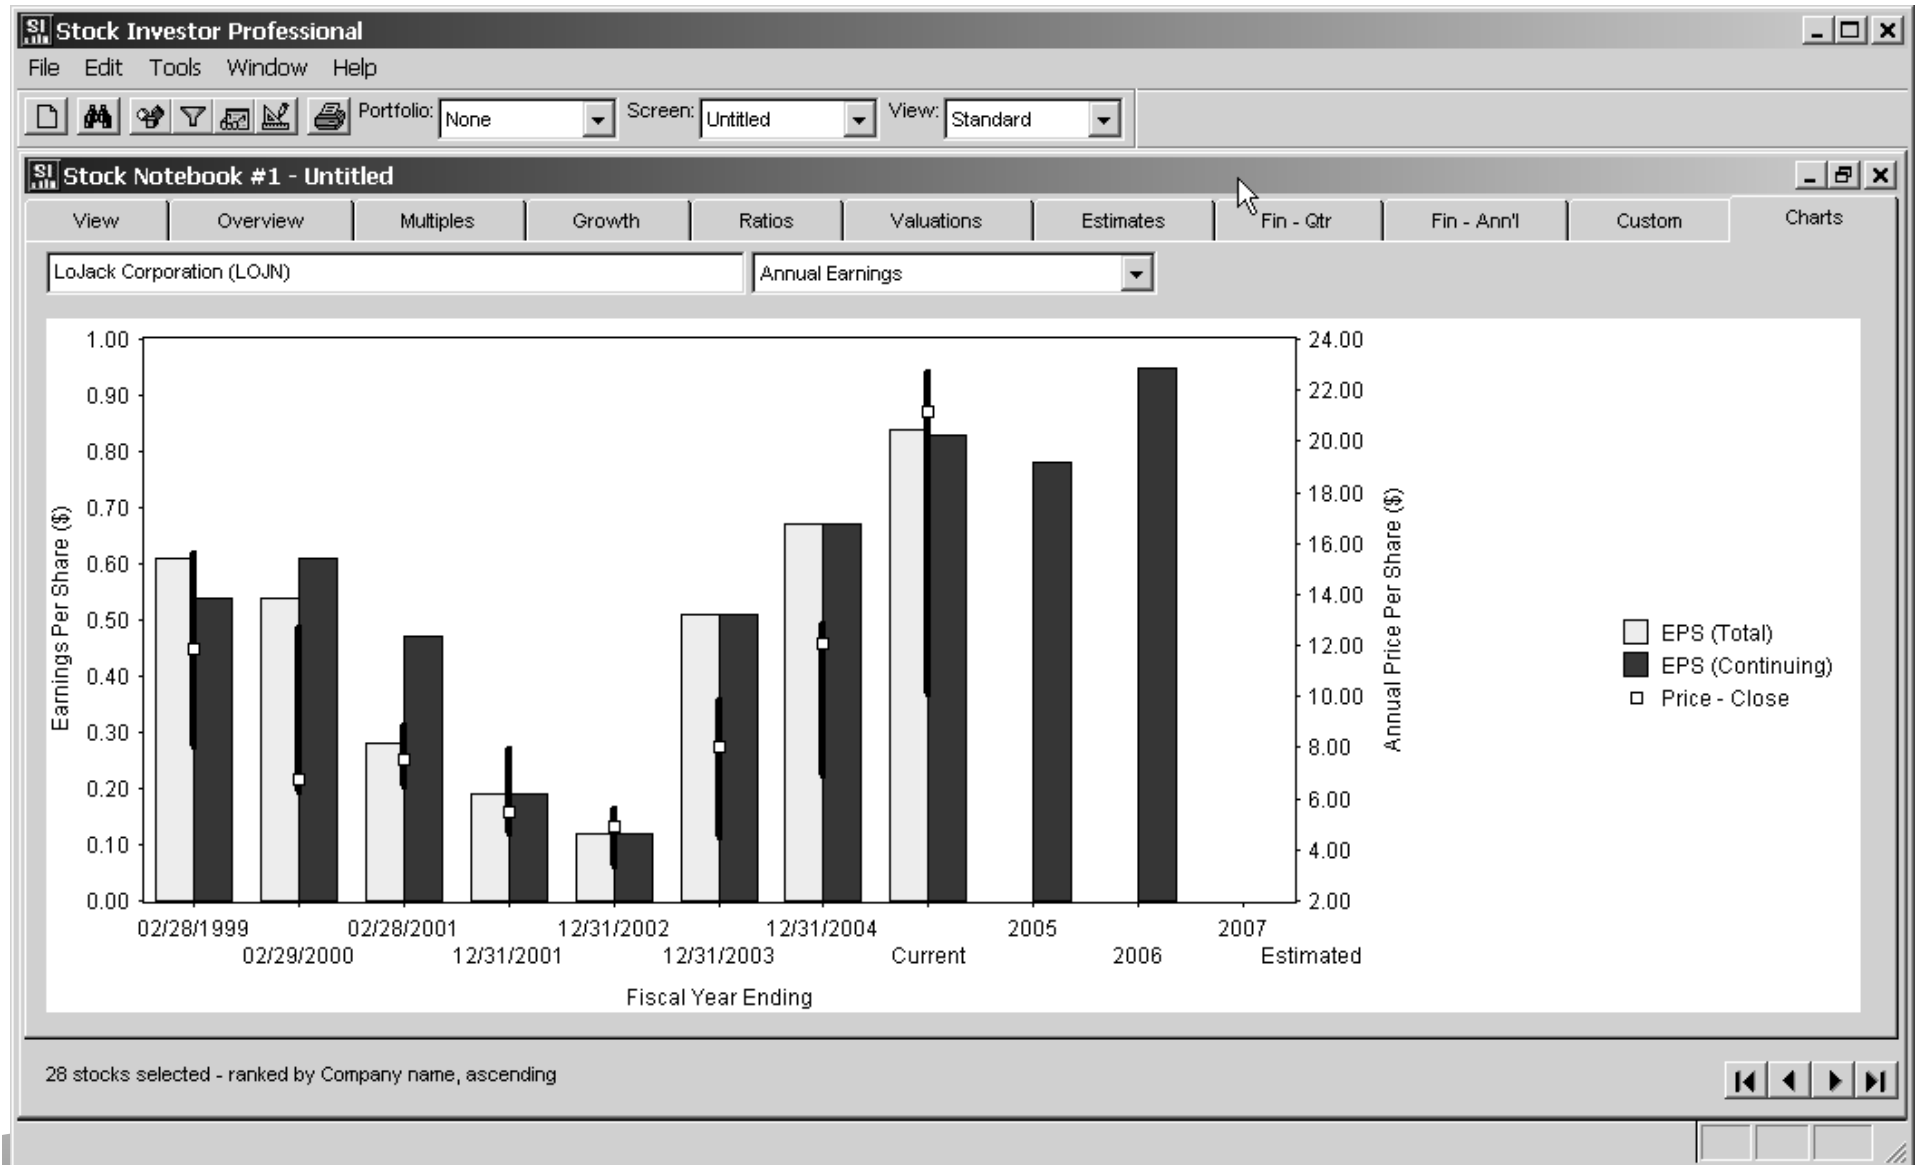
Stock Investor Professional

File Edit Tools Window Help

Portfolio: None Screen: Untitled View: Standard

Stock Notebook #1 - Untitled

View | Overview | Multiples | Growth | Ratios | Valuations | Estimates | Fin - Qtr | Fin - Ann'l | Custom | Charts

LoJack Corporation (LOJN)

Annual Earnings

1.00
0.90
0.80
0.70
0.60
0.50
0.40
0.30
0.20
0.10
0.00

Earnings Per Share ($)

24.00
22.00
20.00
18.00
16.00
14.00
12.00
10.00
8.00
6.00
4.00
2.00

Annual Price Per Share ($)

02/28/1999 02/29/2000 02/28/2001 12/31/2001 12/31/2002 12/31/2003 12/31/2004 Current 2005 2006 2007 Estimated

Fiscal Year Ending

EPS (Total)
EPS (Continuing)
Price - Close

28 stocks selected - ranked by Company name, ascending